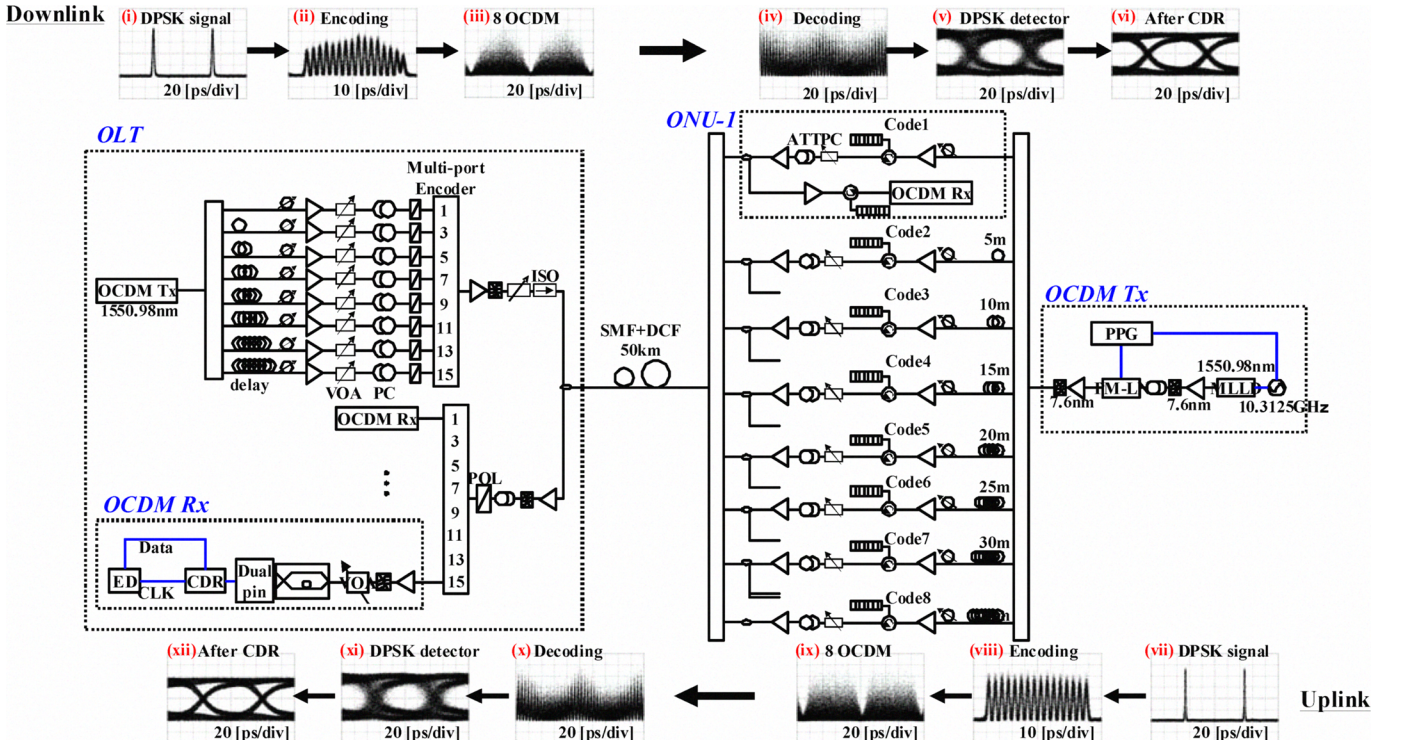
Downlink
(i) DPSK signal
20 [ps/div]
(ii) Encoding
10 [ps/div]
(iii) 8 OCDM
20 [ps/div]
(iv) Decoding
20 [ps/div]
(v) DPSK detector
20 [ps/div]
(vi) After CDR
20 [ps/div]

OLT
Multi-port Encoder
OCDM Tx
1550.98nm
1
3
5
7
9
11
13
15
delay
VOA
PC
ISO
OCDM Rx
1
3
5
7
9
11
13
15
POL
OCDM Rx
Data
ED
CLK
CDR
Dual pin
VOA

SMF+DCF
50km

ONU-1
ATT
PC
Code1
OCDM Rx
Code2
5m
Code3
10m
Code4
15m
Code5
20m
Code6
25m
Code7
30m
Code8
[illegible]m

OCDM Tx
PPG
1550.98nm
7.6nm
M-L
7.6nm
MLLD
10.3125GHz

(xii) After CDR
20 [ps/div]
(xi) DPSK detector
20 [ps/div]
(x) Decoding
20 [ps/div]
(ix) 8 OCDM
20 [ps/div]
(viii) Encoding
10 [ps/div]
(vii) DPSK signal
20 [ps/div]
Uplink